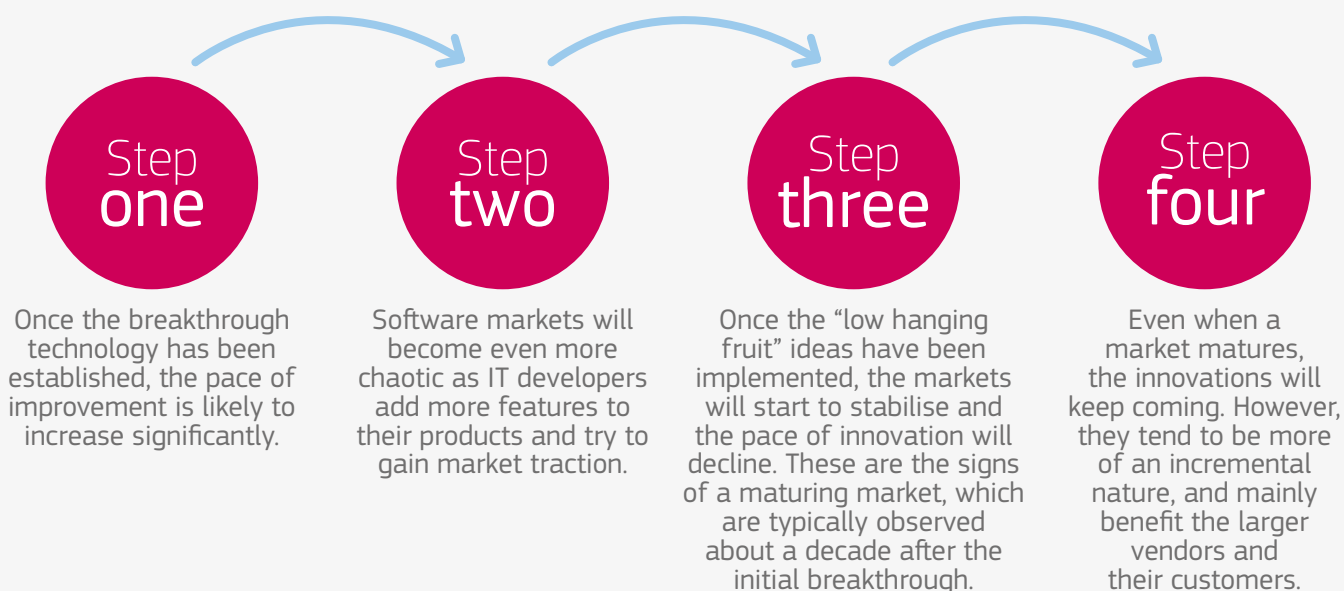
Step one

Once the breakthrough technology has been established, the pace of improvement is likely to increase significantly.

Step two

Software markets will become even more chaotic as IT developers add more features to their products and try to gain market traction.

Step three

Once the “low hanging fruit” ideas have been implemented, the markets will start to stabilise and the pace of innovation will decline. These are the signs of a maturing market, which are typically observed about a decade after the initial breakthrough.

Step four

Even when a market matures, the innovations will keep coming. However, they tend to be more of an incremental nature, and mainly benefit the larger vendors and their customers.